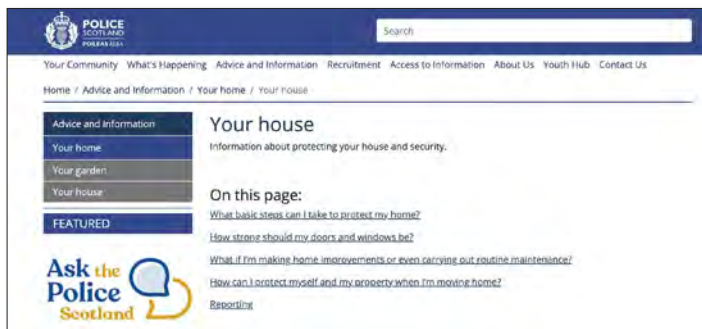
POLICE SCOTLAND POILEAS ALBA

Search

Your Community What's Happening Advice and Information Recruitment Access to Information About Us Youth Hub Contact Us

Home / Advice and Information / Your home / Your house

Advice and Information
Your home
Your garden
Your house

FEATURED

Ask the Police Scotland

Your house

Information about protecting your house and security.

On this page:

What basic steps can I take to protect my home?

How strong should my doors and windows be?

What if I'm making home improvements or even carrying out routine maintenance?

How can I protect myself and my property when I'm moving home?

Reporting